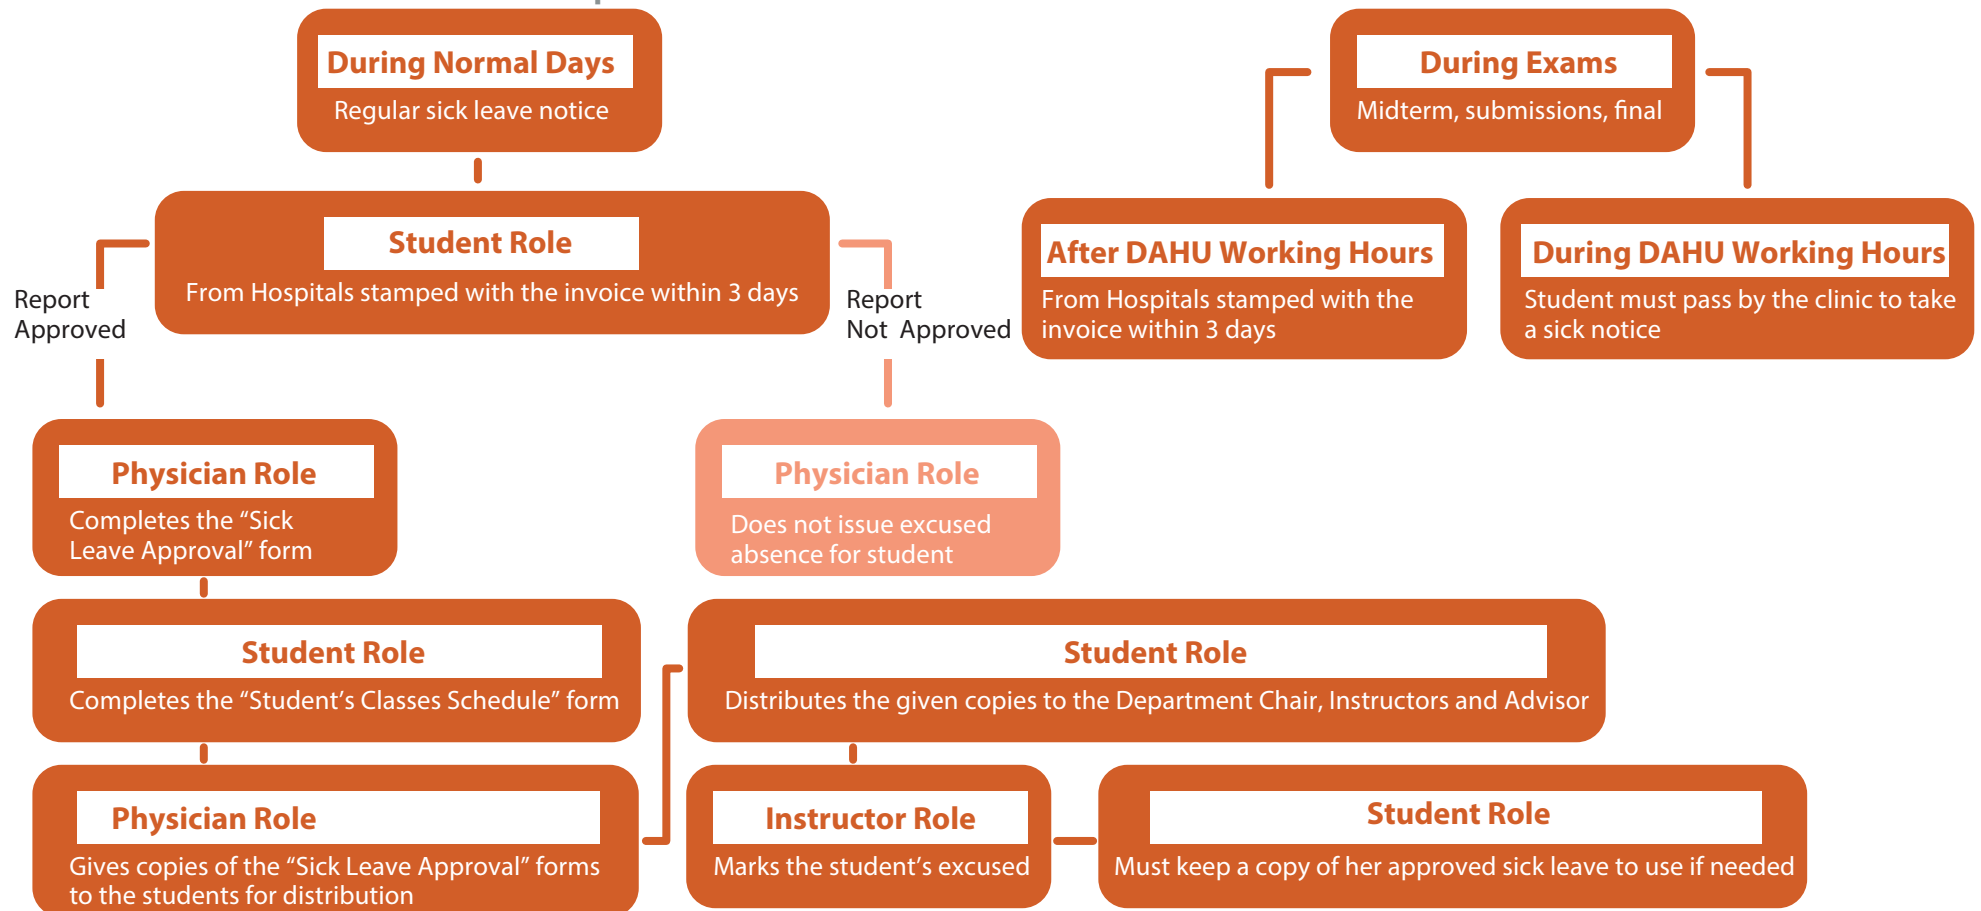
During Normal Days
Regular sick leave notice

Student Role
From Hospitals stamped with the invoice within 3 days

Report Approved

Report Not Approved

Physician Role
Completes the “Sick Leave Approval” form

Physician Role
Does not issue excused absence for student

Student Role
Completes the “Student’s Classes Schedule” form

Physician Role
Gives copies of the “Sick Leave Approval” forms to the students for distribution

Student Role
Distributes the given copies to the Department Chair, Instructors and Advisor

Instructor Role
Marks the student’s excused

Student Role
Must keep a copy of her approved sick leave to use if needed

During Exams
Midterm, submissions, final

After DAHU Working Hours
From Hospitals stamped with the invoice within 3 days

During DAHU Working Hours
Student must pass by the clinic to take a sick notice